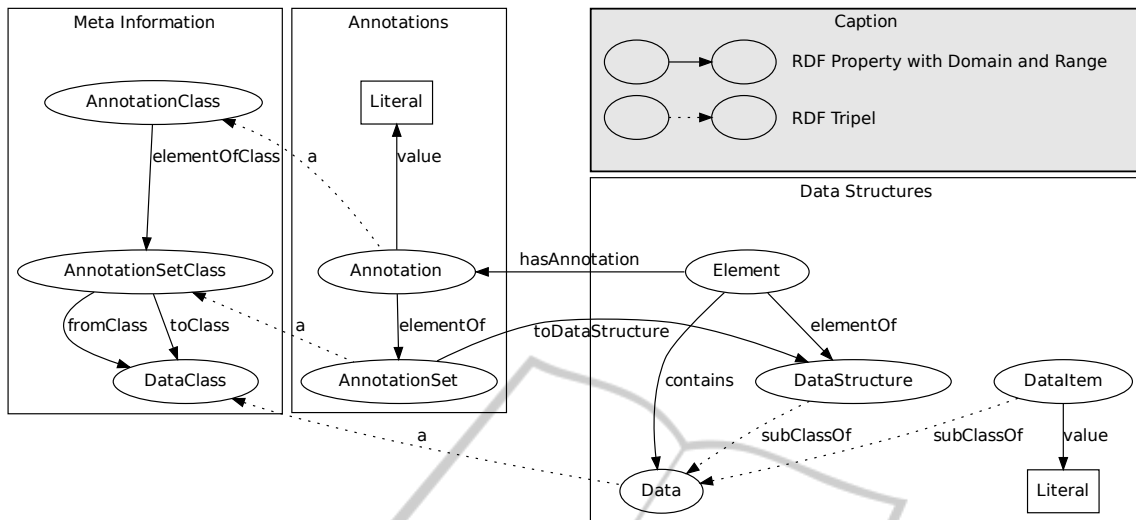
Meta Information

AnnotationClass

elementOfClass

AnnotationSetClass

fromClass

toClass

DataClass

Annotations

Literal

value

a

Annotation

elementOf

a

AnnotationSet

Caption

RDF Property with Domain and Range

RDF Tripel

Data Structures

hasAnnotation

Element

toDataStructure

elementOf

contains

DataStructure

DataItem

a

subClassOf

subClassOf

value

Data

Literal